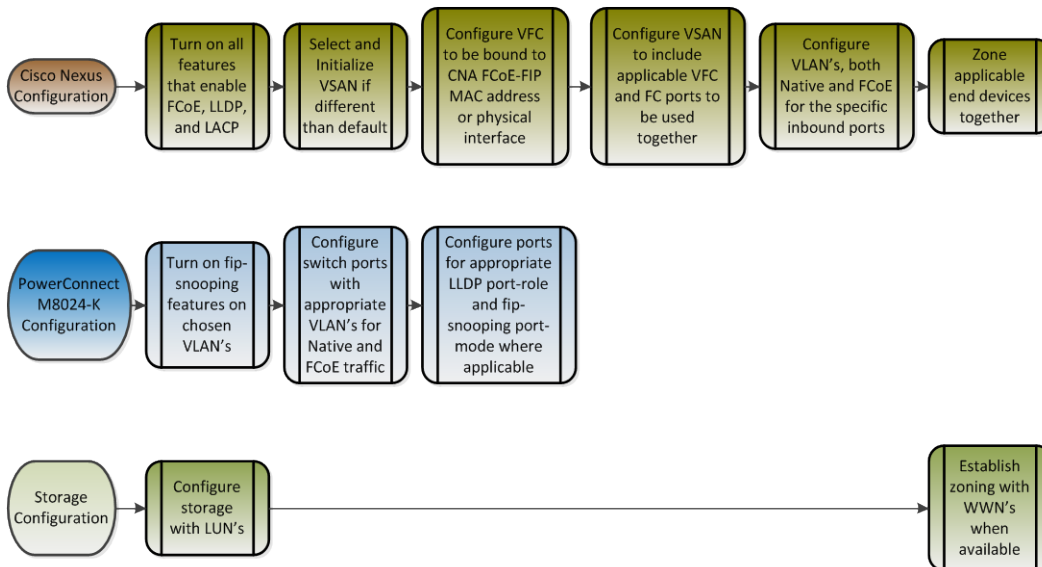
Cisco Nexus Configuration

Turn on all features that enable FCoE, LLDP, and LACP

Select and Initialize VSAN if different than default

Configure VFC to be bound to CNA FCoE-FIP MAC address or physical interface

Configure VSAN to include applicable VFC and FC ports to be used together

Configure VLAN's, both Native and FCoE for the specific inbound ports

Zone applicable end devices together

PowerConnect M8024-K Configuration

Turn on fip-snooping features on chosen VLAN's

Configure switch ports with appropriate VLAN's for Native and FCoE traffic

Configure ports for appropriate LLDP port-role and fip-snooping port-mode where applicable

Storage Configuration

Configure storage with LUN's

Establish zoning with WWN's when available